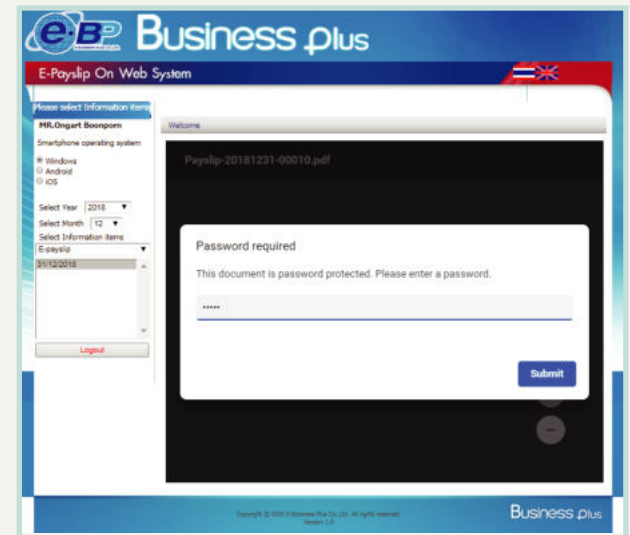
e-BP Business plus

E-Payslip On Web System

Please select Information items

MR.Ongart Boonporn

Smartphone operating system

Windows
Android
iOS

Select Year 2018
Select Month 12
Select Information items
E-payslip

31/12/2018

Logout

Welcome

Payslip-20181231-00010.pdf

Password required

This document is password protected. Please enter a password.

•••••

Submit

Copyright © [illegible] E-Business Plus Co.,Ltd. All rights reserved
Version 1.0

Business plus